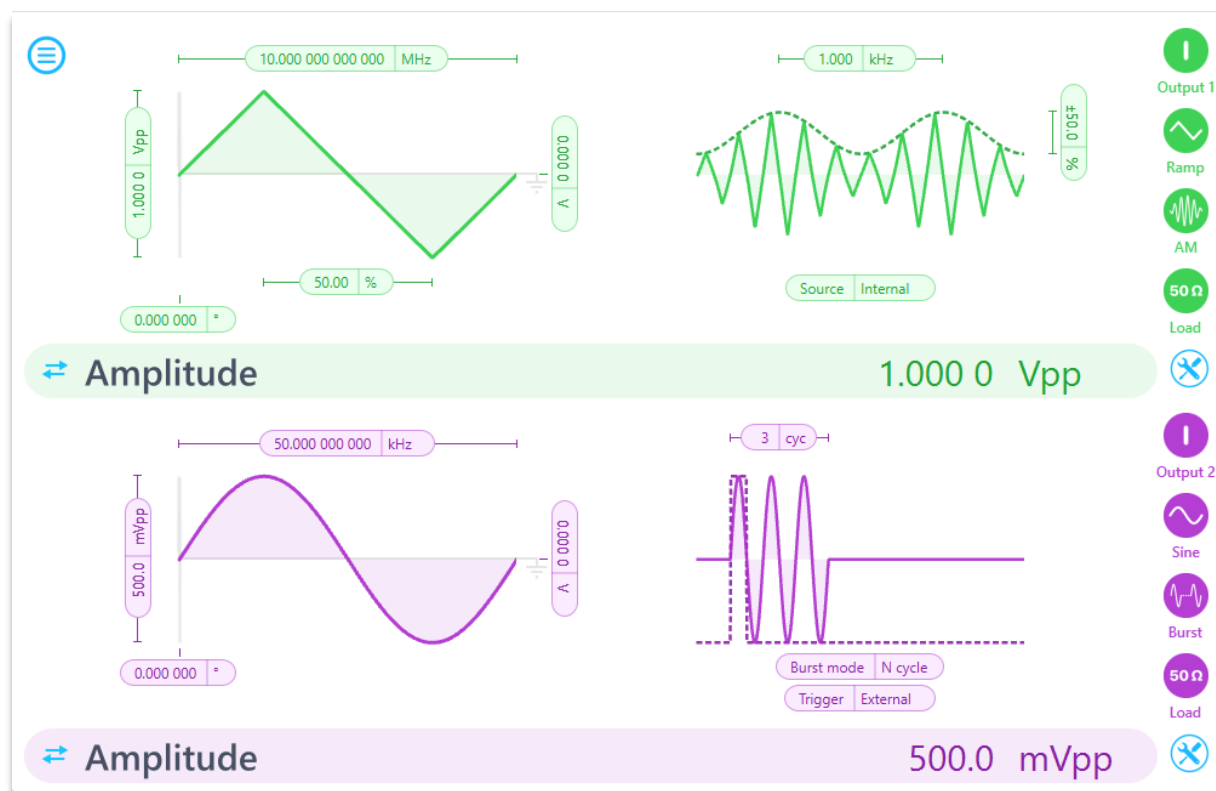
10.000 000 000 000 MHz

1.000 kHz

Output 1

1.000 0 Vpp

0.000 0 V

±50.0 %

Ramp

AM

50.00 %

Source Internal

0.000 000 °

Load

50 Ω

Amplitude

1.000 0 Vpp

50.000 000 000 kHz

3 cyc

Output 2

500.0 mVpp

0.000 0 V

Sine

Burst

0.000 000 °

Burst mode N cycle

Trigger External

50 Ω

Load

Amplitude

500.0 mVpp